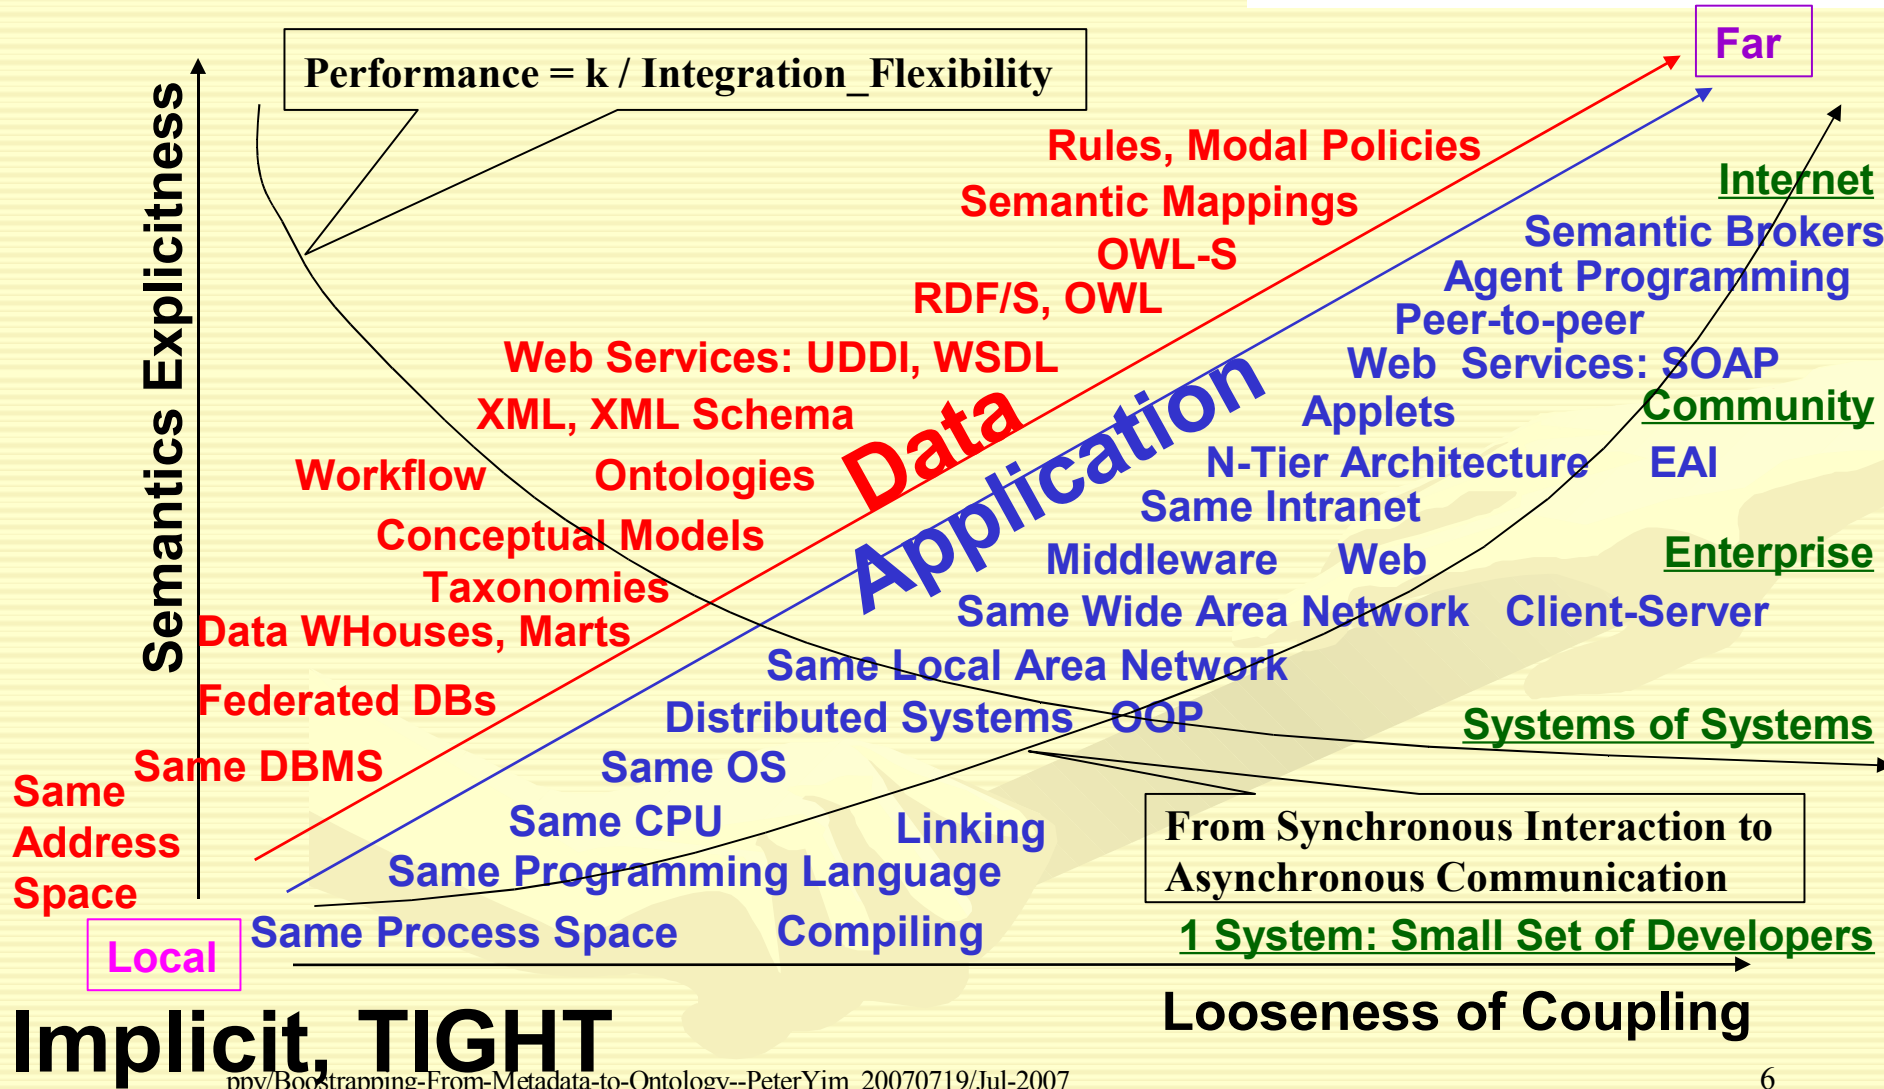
Performance = k / Integration_Flexibility

Far

Semantics Explicitness

Rules, Modal Policies
Semantic Mappings
OWL-S
RDF/S, OWL
Web Services: UDDI, WSDL
XML, XML Schema
Workflow
Ontologies
Conceptual Models
Taxonomies
Data WHouses, Marts
Federated DBs
Same DBMS
Same Address Space

Data
Application

Internet
Semantic Brokers
Agent Programming
Peer-to-peer
Web Services: SOAP
Applets
Community
N-Tier Architecture
EAI
Same Intranet
Middleware
Web
Enterprise
Same Wide Area Network
Client-Server
Same Local Area Network
Distributed Systems
OOP
Systems of Systems
Same OS
Same CPU
Linking
Same Programming Language
Same Process Space
Compiling

From Synchronous Interaction to Asynchronous Communication

1 System: Small Set of Developers

Local

Looseness of Coupling

Implicit, TIGHT

ppy/Boostrapping-From-Metadata-to-Ontology--PeterYim_20070719/Jul-2007

6